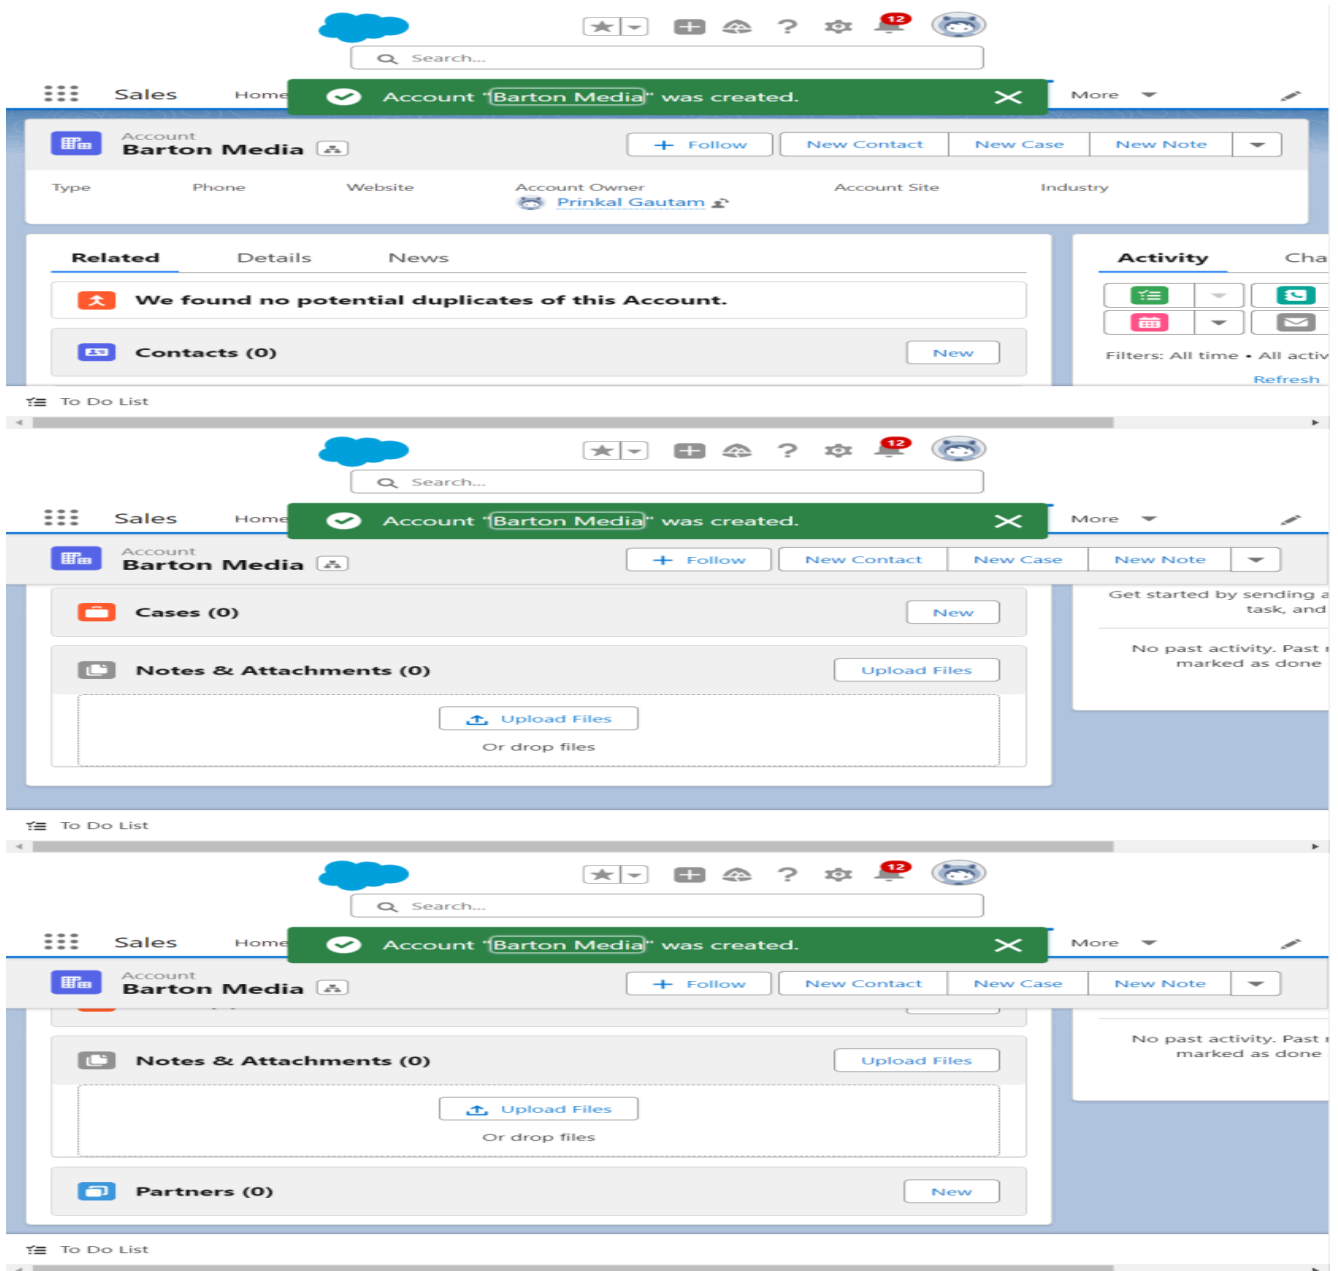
12

Search...

Sales Home

Account "Barton Media" was created.

More

Account
Barton Media

+ Follow | New Contact | New Case | New Note

Type Phone Website Account Owner Account Site Industry
Prinkal Gautam

Related Details News

We found no potential duplicates of this Account.

Contacts (0)
New

Activity Cha

Filters: All time • All activ
Refresh

To Do List

12

Search...

Sales Home

Account "Barton Media" was created.

More

Account
Barton Media

+ Follow | New Contact | New Case | New Note

Cases (0)
New

Get started by sending a task, and

Notes & Attachments (0)
Upload Files

No past activity. Past marked as done

Upload Files
Or drop files

To Do List

12

Search...

Sales Home

Account "Barton Media" was created.

More

Account
Barton Media

+ Follow | New Contact | New Case | New Note

Notes & Attachments (0)
Upload Files

No past activity. Past marked as done

Upload Files
Or drop files

Partners (0)
New

To Do List